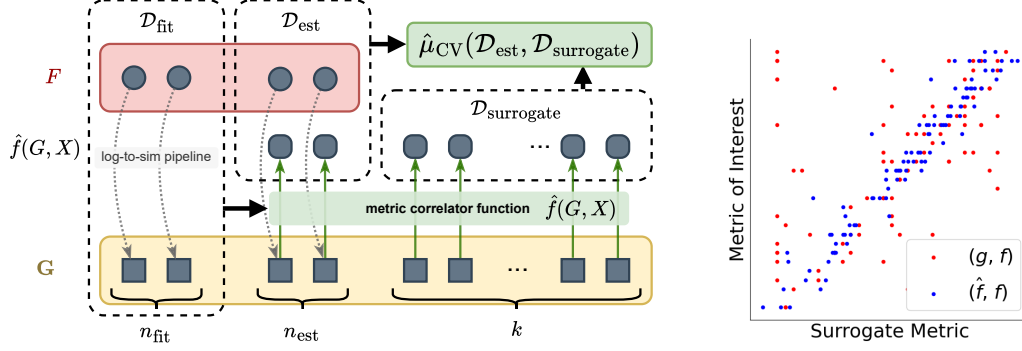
$\mathcal{D}_{\text{fit}}$

$\mathcal{D}_{\text{est}}$

$\hat{\mu}_{\text{CV}}(\mathcal{D}_{\text{est}}, \mathcal{D}_{\text{surrogate}})$

$F$

$\mathcal{D}_{\text{surrogate}}$

$\hat{f}(G, X)$

log-to-sim pipeline

...

metric correlator function $\hat{f}(G, X)$

$\mathbf{G}$

...

$n_{\text{fit}}$

$n_{\text{est}}$

$k$

Metric of Interest

$(g, f)$

$(\hat{f}, f)$

Surrogate Metric